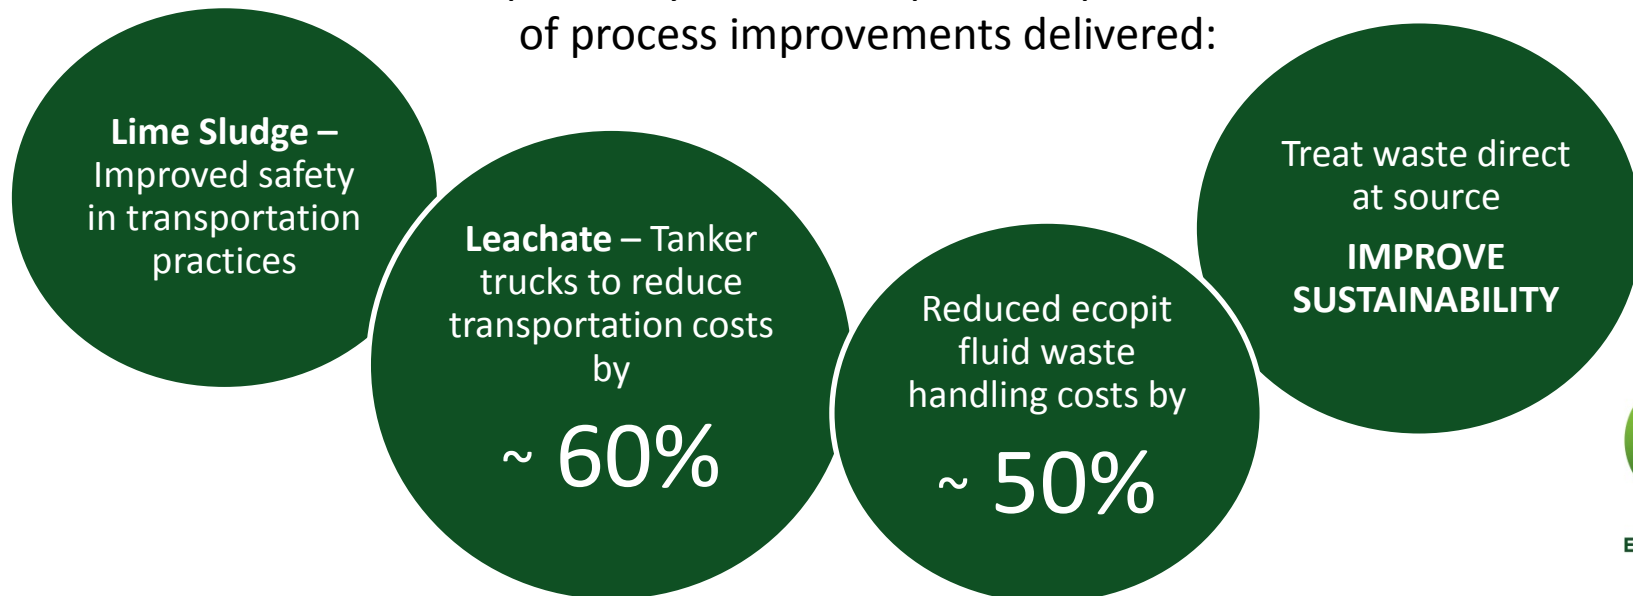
of process improvements delivered:

**Lime Sludge –** Improved safety in transportation practices

**Leachate** – Tanker trucks to reduce transportation costs by

~ 60%

Reduced ecopit fluid waste handling costs by

~ 50%

Treat waste direct at source

**IMPROVE SUSTAINABILITY**